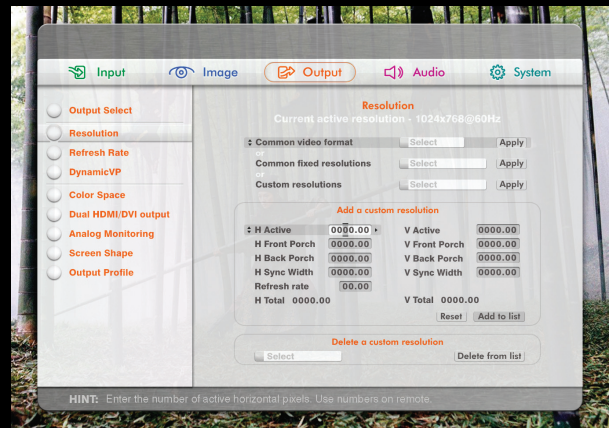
Input
Image
Output
Audio
System

Output Select
Resolution
Refresh Rate
DynamicVP
Color Space
Dual HDMI/DVI output
Analog Monitoring
Screen Shape
Output Profile

Resolution
Current active resolution - 1024x768@60Hz

Common video format
Select
Apply
or
Common fixed resolutions
Select
Apply
or
Custom resolutions
Select
Apply

Add a custom resolution

| | | | |
|---|---|---|---|
| H Active | 0000.00 | V Active | 0000.00 |
| H Front Porch | 0000.00 | V Front Porch | 0000.00 |
| H Back Porch | 0000.00 | V Back Porch | 0000.00 |
| H Sync Width | 0000.00 | V Sync Width | 0000.00 |
| Refresh rate | 00.00 | | |
| H Total | 0000.00 | V Total | 0000.00 |

Reset
Add to list

Delete a custom resolution
Select
Delete from list

HINT: Enter the number of active horizontal pixels. Use numbers on remote.